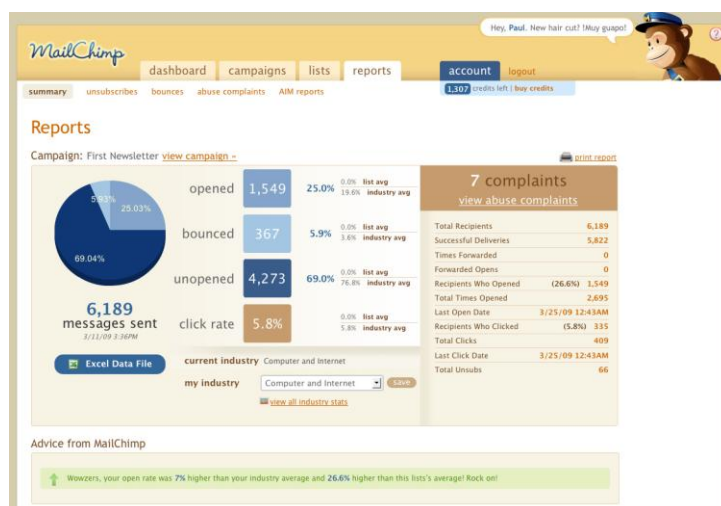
Hey, Paul. New hair cut! ¡Muy guapo!

MailChimp

dashboard campaigns lists reports account logout

summary unsubscribes bounces abuse complaints AIM reports

1,307 credits left | buy credits

Reports

Campaign: First Newsletter view campaign »

print report

5.93% 25.03% 69.04%

6,189
messages sent
3/11/09 3:36PM

| | | | |
|---|---|---|---|
| opened | 1,549 | 25.0% | 0.0% list avg 19.6% industry avg |
| bounced | 367 | 5.9% | 0.0% list avg 3.6% industry avg |
| unopened | 4,273 | 69.0% | 0.0% list avg 76.8% industry avg |
| click rate | 5.8% | | 0.0% list avg 5.8% industry avg |

Excel Data File

current industry Computer and Internet

my industry Computer and Internet save

view all industry stats

7 complaints
view abuse complaints

| | |
|---|---|
| Total Recipients | 6,189 |
| Successful Deliveries | 5,822 |
| Times Forwarded | 0 |
| Forwarded Opens | 0 |
| Recipients Who Opened | (26.6%) 1,549 |
| Total Times Opened | 2,695 |
| Last Open Date | 3/25/09 12:43AM |
| Recipients Who Clicked | (5.8%) 335 |
| Total Clicks | 409 |
| Last Click Date | 3/25/09 12:43AM |
| Total Unsubs | 66 |

Advice from MailChimp

Wowzers, your open rate was 7% higher than your industry average and 26.6% higher than this lists's average! Rock on!